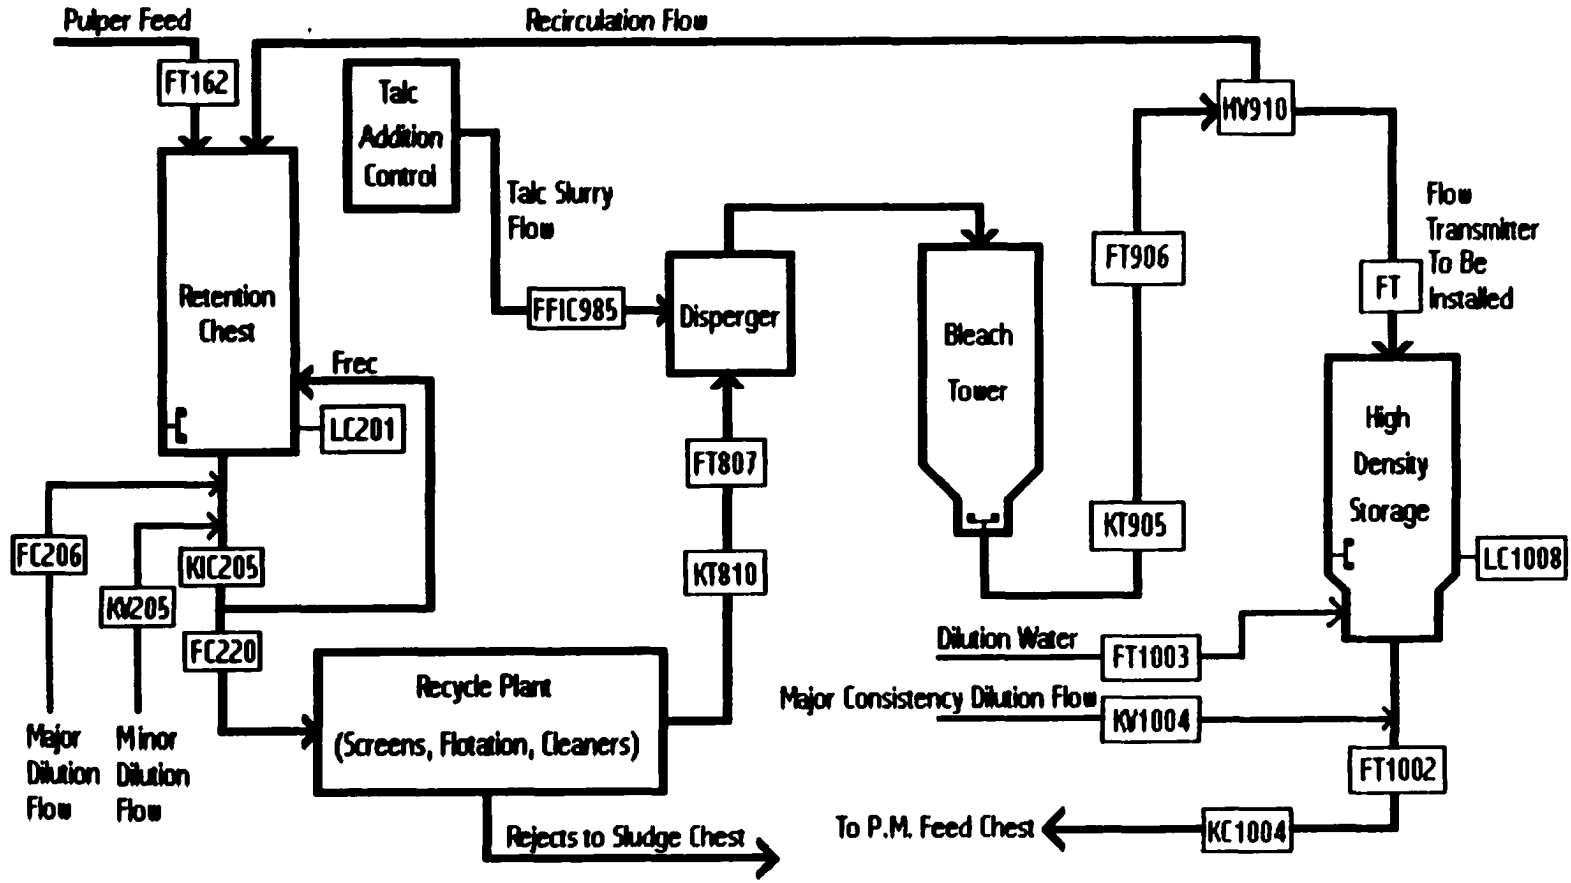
Pulper Feed

Recirculation Flow

FT162

Talc Addition Control

Talc Slurry Flow

HV910

Flow Transmitter To Be Installed

Retention Chest

FFIC985

Disperger

Bleach Tower

FT906

FT

High Density Storage

Frec

LC201

FT807

KT905

LC1008

FC206

KIC205

KV205

KT810

FC220

Recycle Plant (Screens, Flotation, Cleaners)

Dilution Water

FT1003

Major Consistency Dilution Flow

KV1004

Major Dilution Flow

Minor Dilution Flow

FT1002

Rejects to Sludge Chest

To P.M. Feed Chest

KC1004